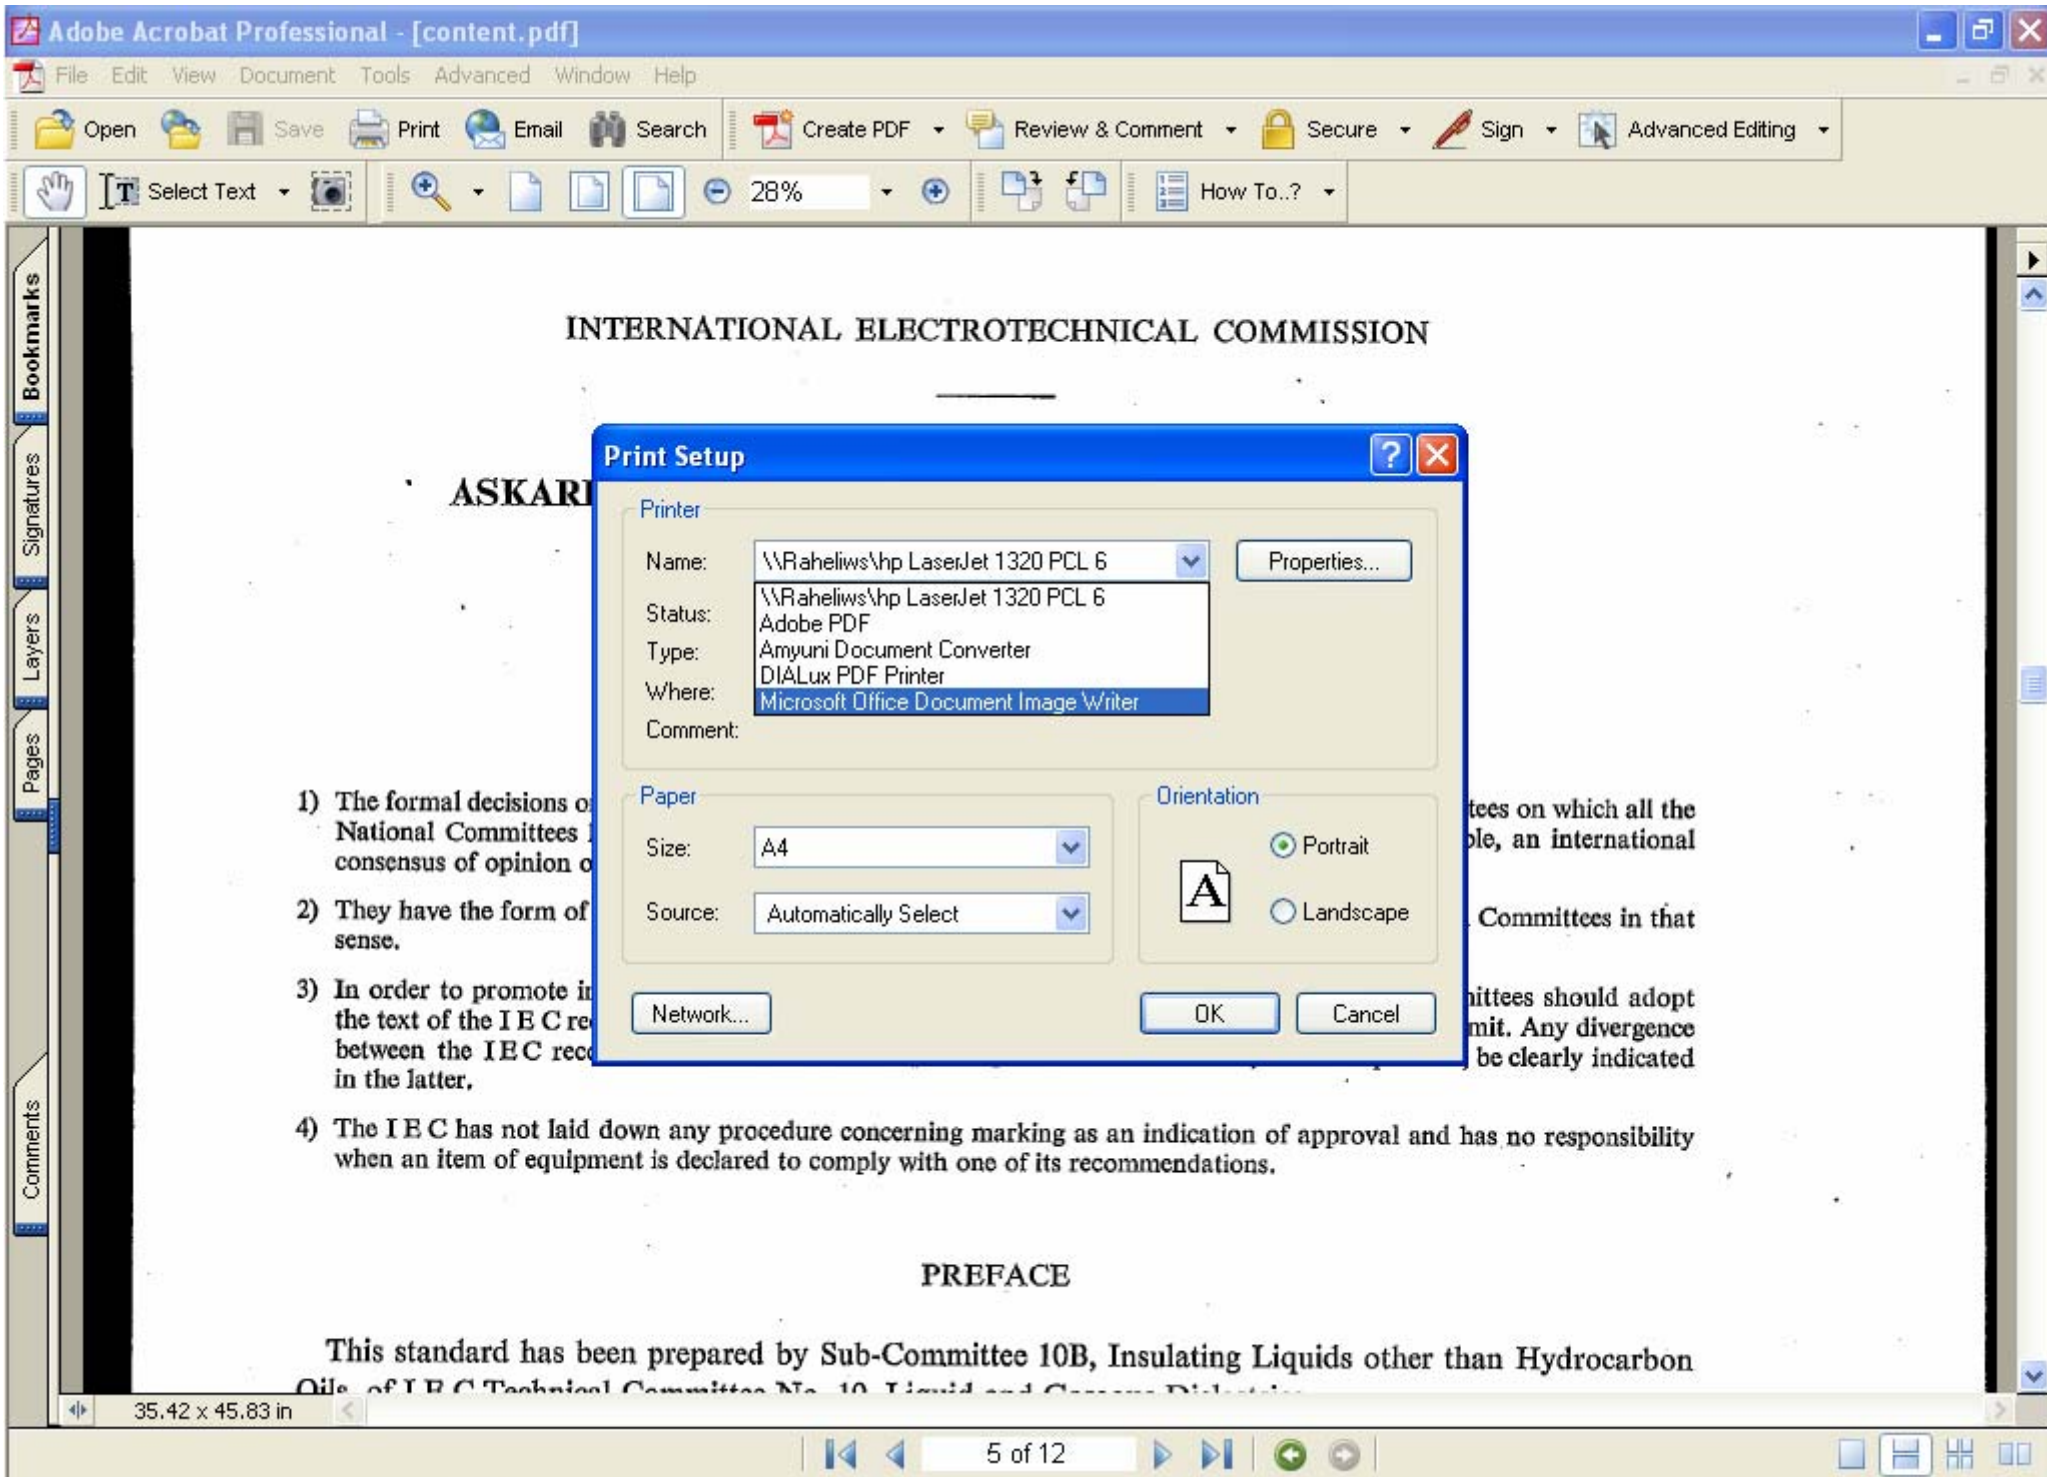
Adobe Acrobat Professional - [content.pdf]

File Edit View Document Tools Advanced Window Help

Open Save Print Email Search Create PDF Review & Comment Secure Sign Advanced Editing

Select Text 28% How To..?

Bookmarks Signatures Layers Pages Comments

INTERNATIONAL ELECTROTECHNICAL COMMISSION

ASKARI

Print Setup

Printer

Name: \\Raheliws\hp LaserJet 1320 PCL 6 Properties...

Status:
Type:
Where:
Comment:

\\Raheliws\hp LaserJet 1320 PCL 6
Adobe PDF
Amyuni Document Converter
DIALux PDF Printer
Microsoft Office Document Image Writer

Paper

Size: A4

Source: Automatically Select

Orientation

Portrait

Landscape

Network... OK Cancel

1) The formal decisions o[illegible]tees on which all the National Committees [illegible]ble, an international consensus of opinion o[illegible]

2) They have the form of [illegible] Committees in that sense.

3) In order to promote i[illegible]ittees should adopt the text of the I E C re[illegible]mit. Any divergence between the I E C rec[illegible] be clearly indicated in the latter.

4) The I E C has not laid down any procedure concerning marking as an indication of approval and has no responsibility when an item of equipment is declared to comply with one of its recommendations.

PREFACE

This standard has been prepared by Sub-Committee 10B, Insulating Liquids other than Hydrocarbon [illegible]

35.42 x 45.83 in

5 of 12